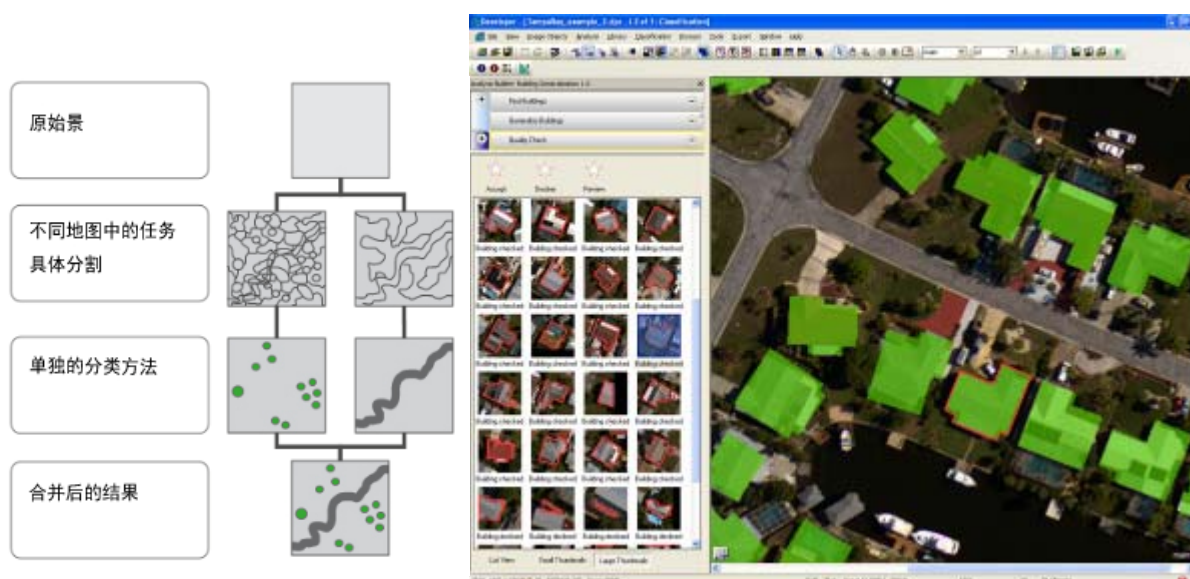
原始景

不同地图中的任务具体分割

单独的分类方法

合并后的结果

Developer - [Tampa8bay_example_3.dpr - 1.2 of 1 : Classification]

File View Image Objects Analysis Library Classification Process Tools Export Window Help

Analysis Builder: Building Generalization 1.0

Find Buildings

Generalize Buildings

Quality Check

Accept Decline Preview

Building checked Building checked Building checked Building checked

Building checked Building checked Building checked Building checked

Building checked Building checked Building checked Building checked

Building checked Building checked Building checked Building checked

Building checked Building checked Building checked Building checked

Building checked Building checked Building checked Building checked

List View Small Thumbnails Large Thumbnails